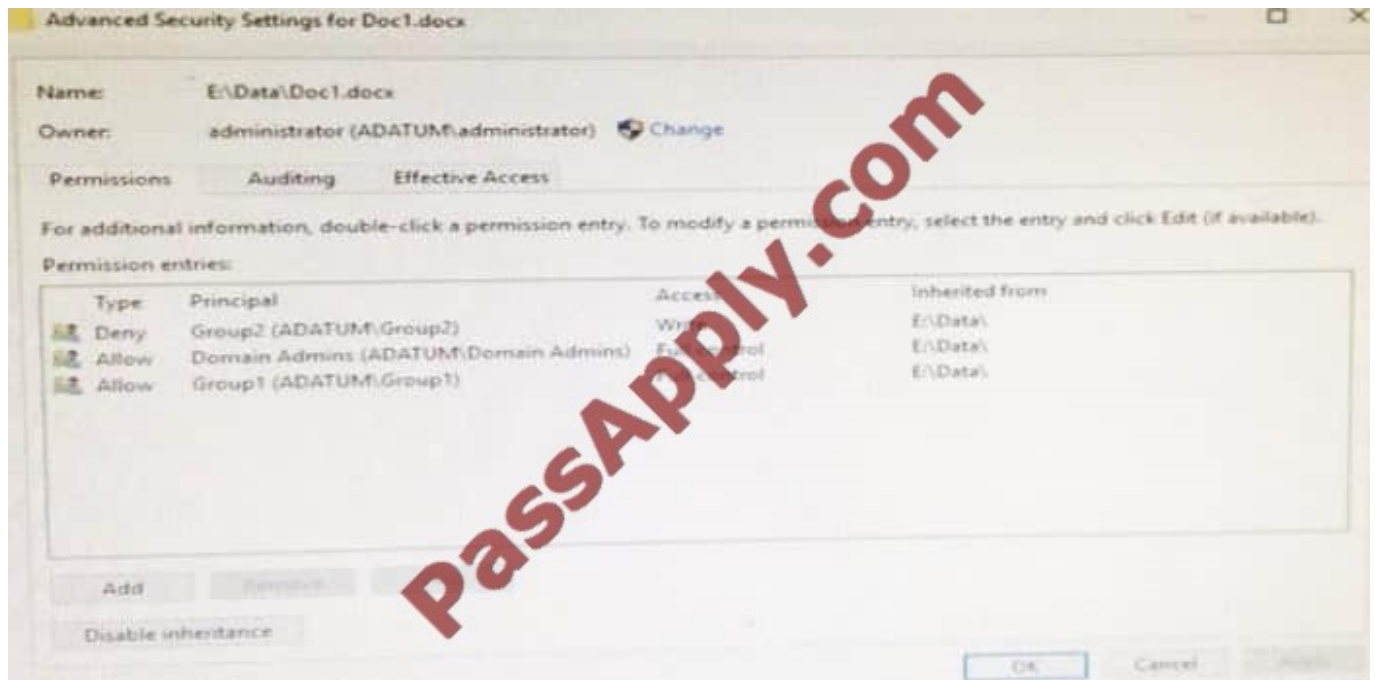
Advanced Security Settings for Doc1.docx

Name: E:\Data\Doc1.docx

Owner: administrator (ADATUM\administrator) Change

Permissions Auditing Effective Access

For additional information, double-click a permission entry. To modify a permission entry, select the entry and click Edit (if available).

Permission entries:

| Type | Principal | Access | Inherited from |
|---|---|---|---|
| Deny | Group2 (ADATUM\Group2) | Wr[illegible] | E:\Data\ |
| Allow | Domain Admins (ADATUM\Domain Admins) | F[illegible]trol | E:\Data\ |
| Allow | Group1 (ADATUM\Group1) | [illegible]ntrol | E:\Data\ |

Add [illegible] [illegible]

Disable inheritance

PassApply.com

OK Cancel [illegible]